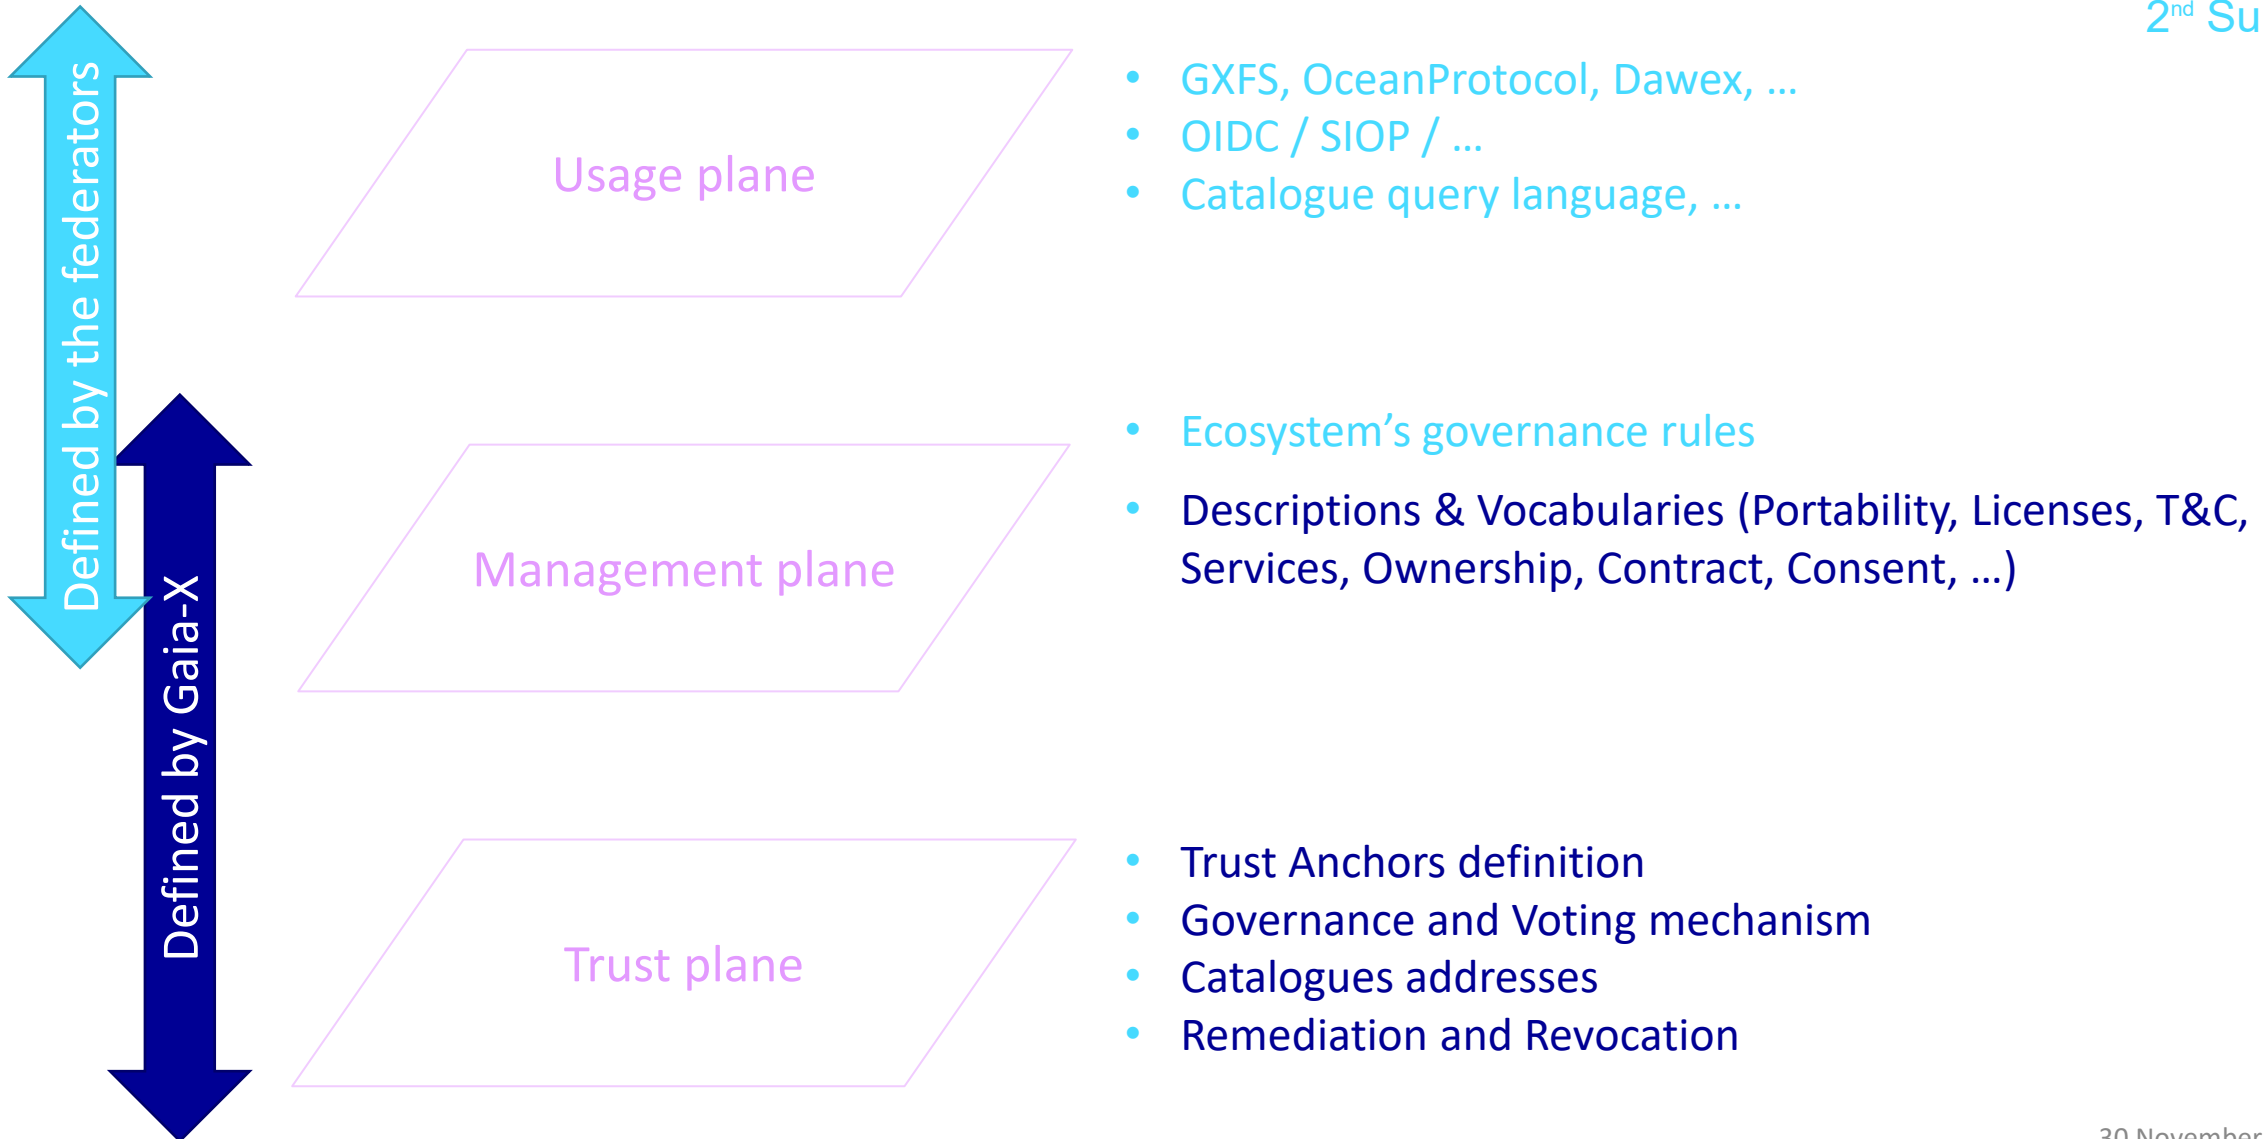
2nd Su

Defined by the federators

Defined by Gaia-X

Usage plane

- GXFS, OceanProtocol, Dawex, …
- OIDC / SIOP / …
- Catalogue query language, …

Management plane

- Ecosystem's governance rules
- Descriptions & Vocabularies (Portability, Licenses, T&C, Services, Ownership, Contract, Consent, …)

Trust plane

- Trust Anchors definition
- Governance and Voting mechanism
- Catalogues addresses
- Remediation and Revocation

30 November